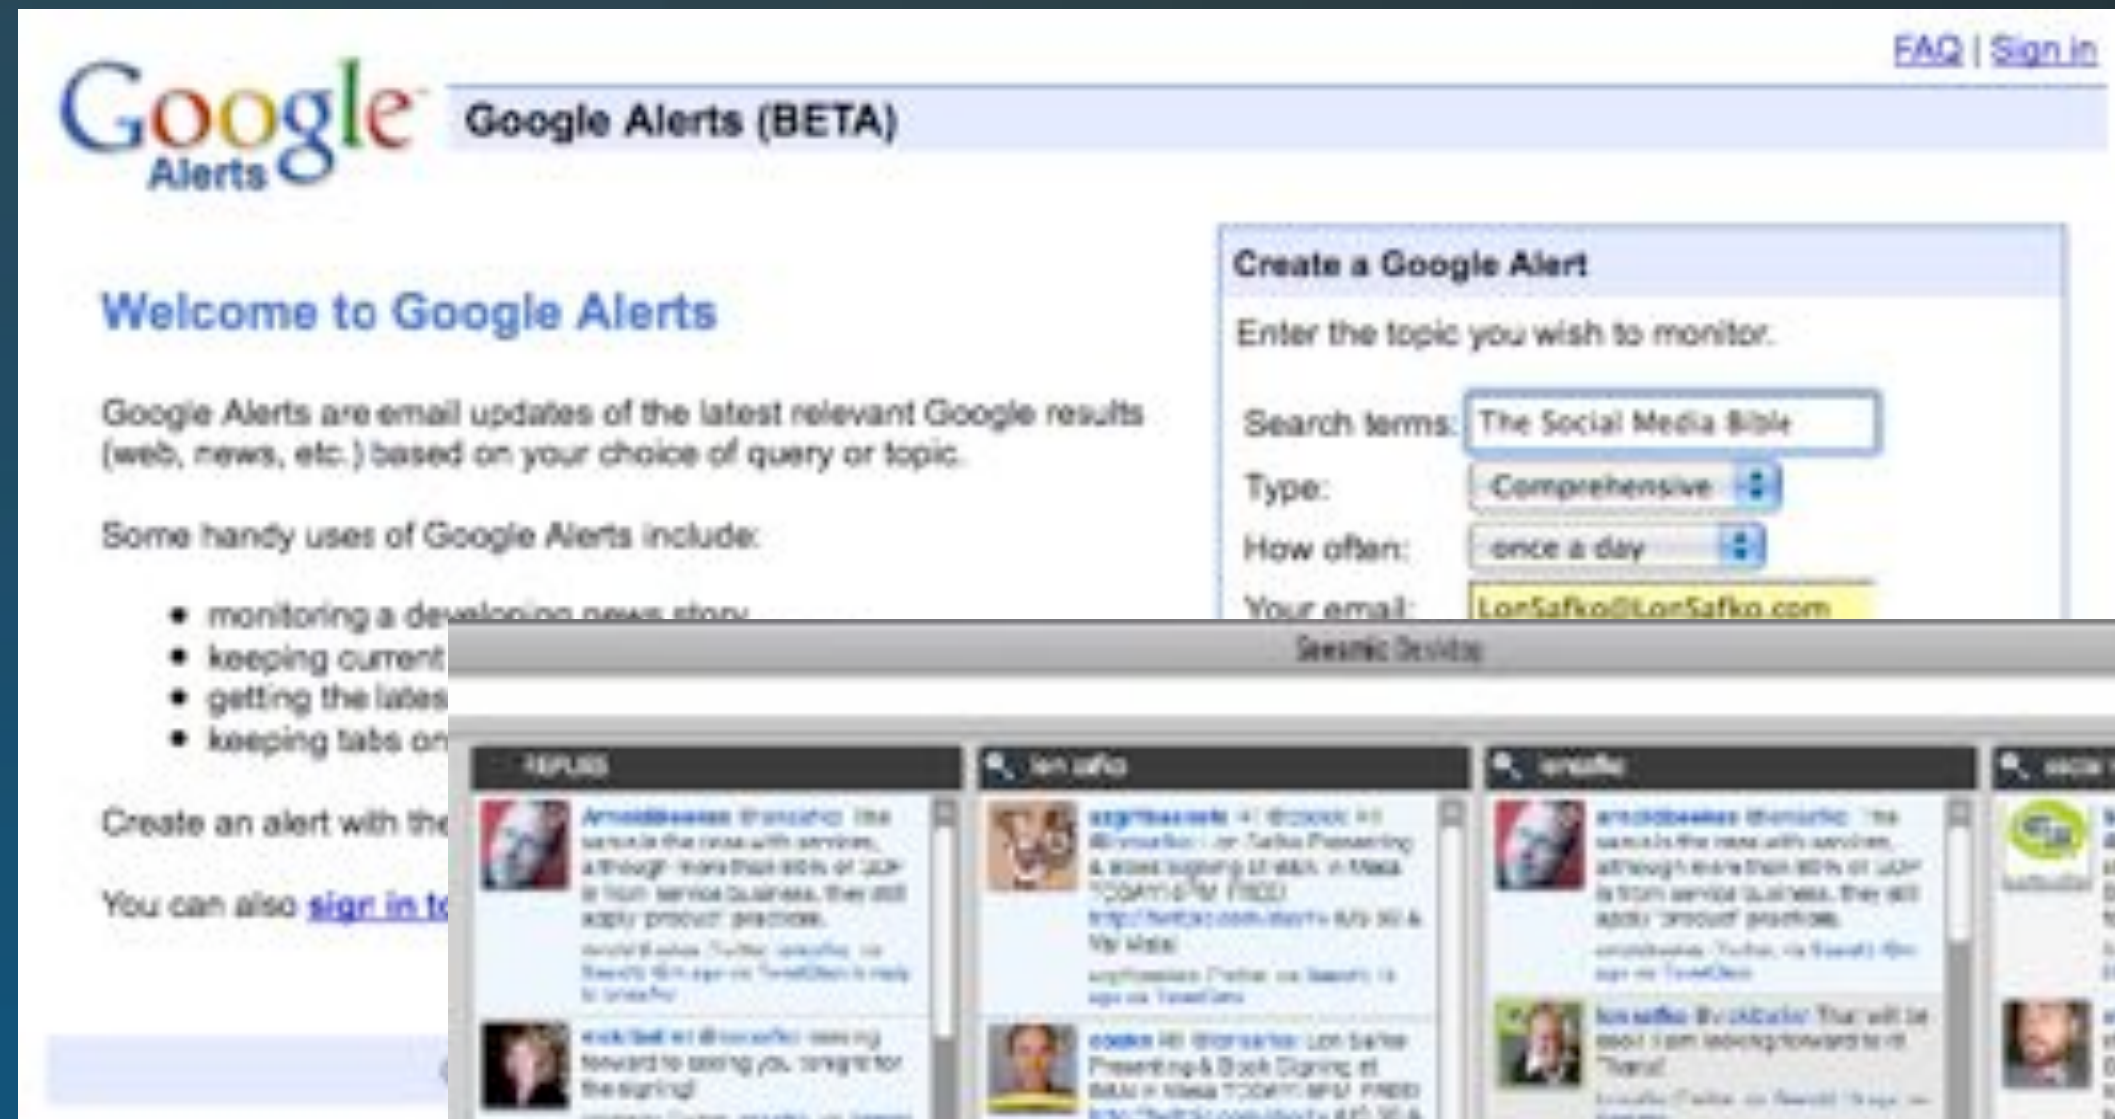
FAQ | Sign in

Google Alerts

Google Alerts (BETA)

Welcome to Google Alerts

Google Alerts are email updates of the latest relevant Google results (web, news, etc.) based on your choice of query or topic.

Some handy uses of Google Alerts include:

- monitoring a developing news story
- keeping current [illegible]
- getting the lates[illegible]
- keeping tabs on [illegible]

Create an alert with the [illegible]

You can also sign in to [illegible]

Create a Google Alert

Enter the topic you wish to monitor.

Search terms: The Social Media Bible

Type: Comprehensive

How often: once a day

Your email: LonSafko@LonSafko.com

Seesmic Desktop

REPLIES

lon safko

lonsafko

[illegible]